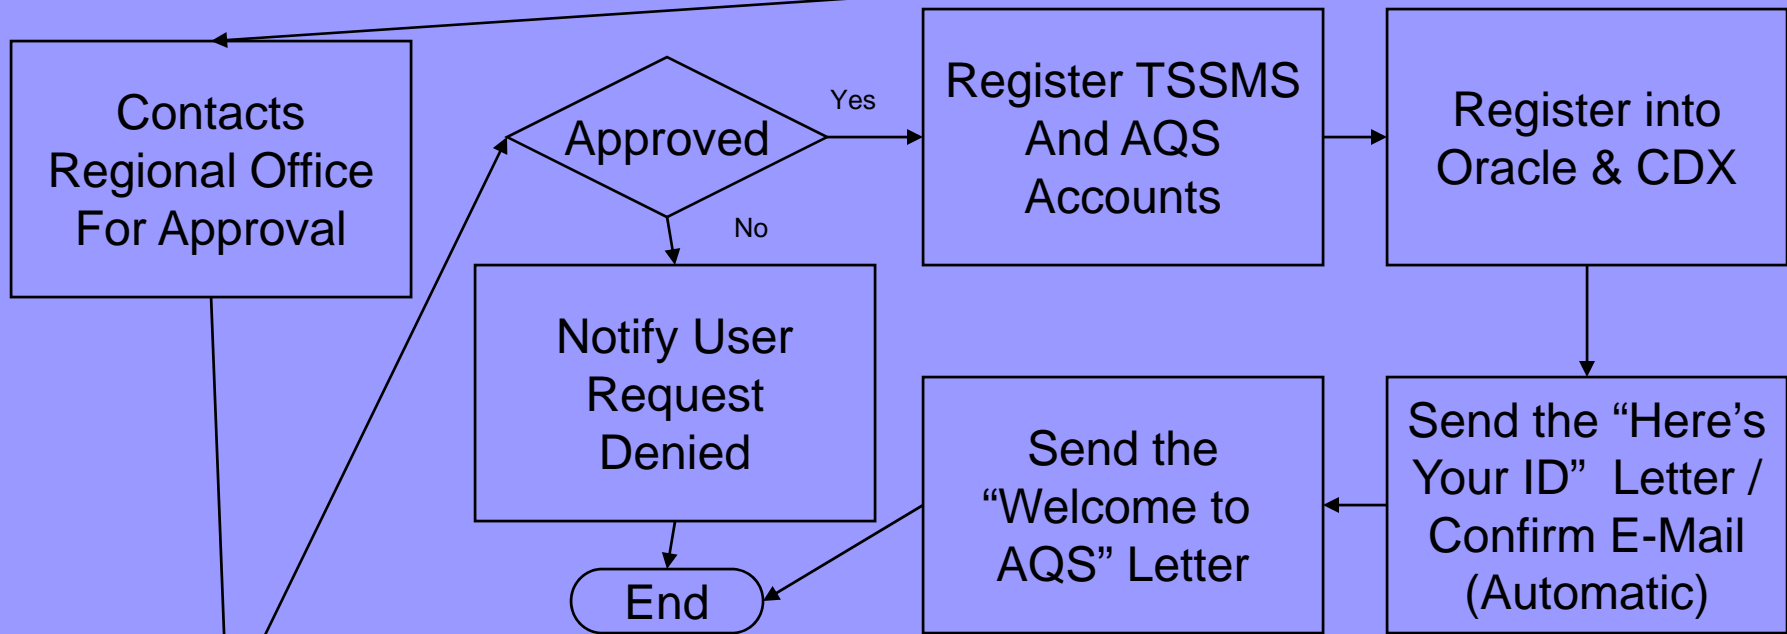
Contacts Regional Office For Approval

Approved

Yes

No

Register TSSMS And AQS Accounts

Register into Oracle & CDX

Notify User Request Denied

End

Send the "Welcome to AQS" Letter

Send the "Here's Your ID" Letter / Confirm E-Mail (Automatic)